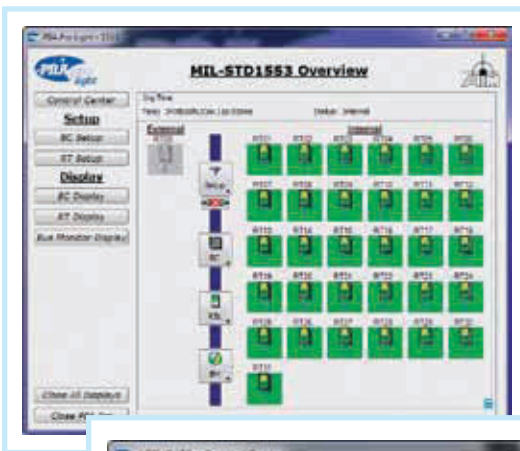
MIL-STD1553 Overview

Control Center
Setup
BC Setup
RT Setup
Display
BC Display
RT Display
Bus Monitor Display

External
Internal

RT01 RT02 RT03 RT04 RT05 RT06
RT07 RT08 RT09 RT10 RT11 RT12
RT13 RT14 RT15 RT16 RT17 RT18
RT19 RT20 RT21 RT22 RT23 RT24
RT25 RT26 RT27 RT28 RT29 RT30
RT31

Setup
BC
BM

Close All Displays
Close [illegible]